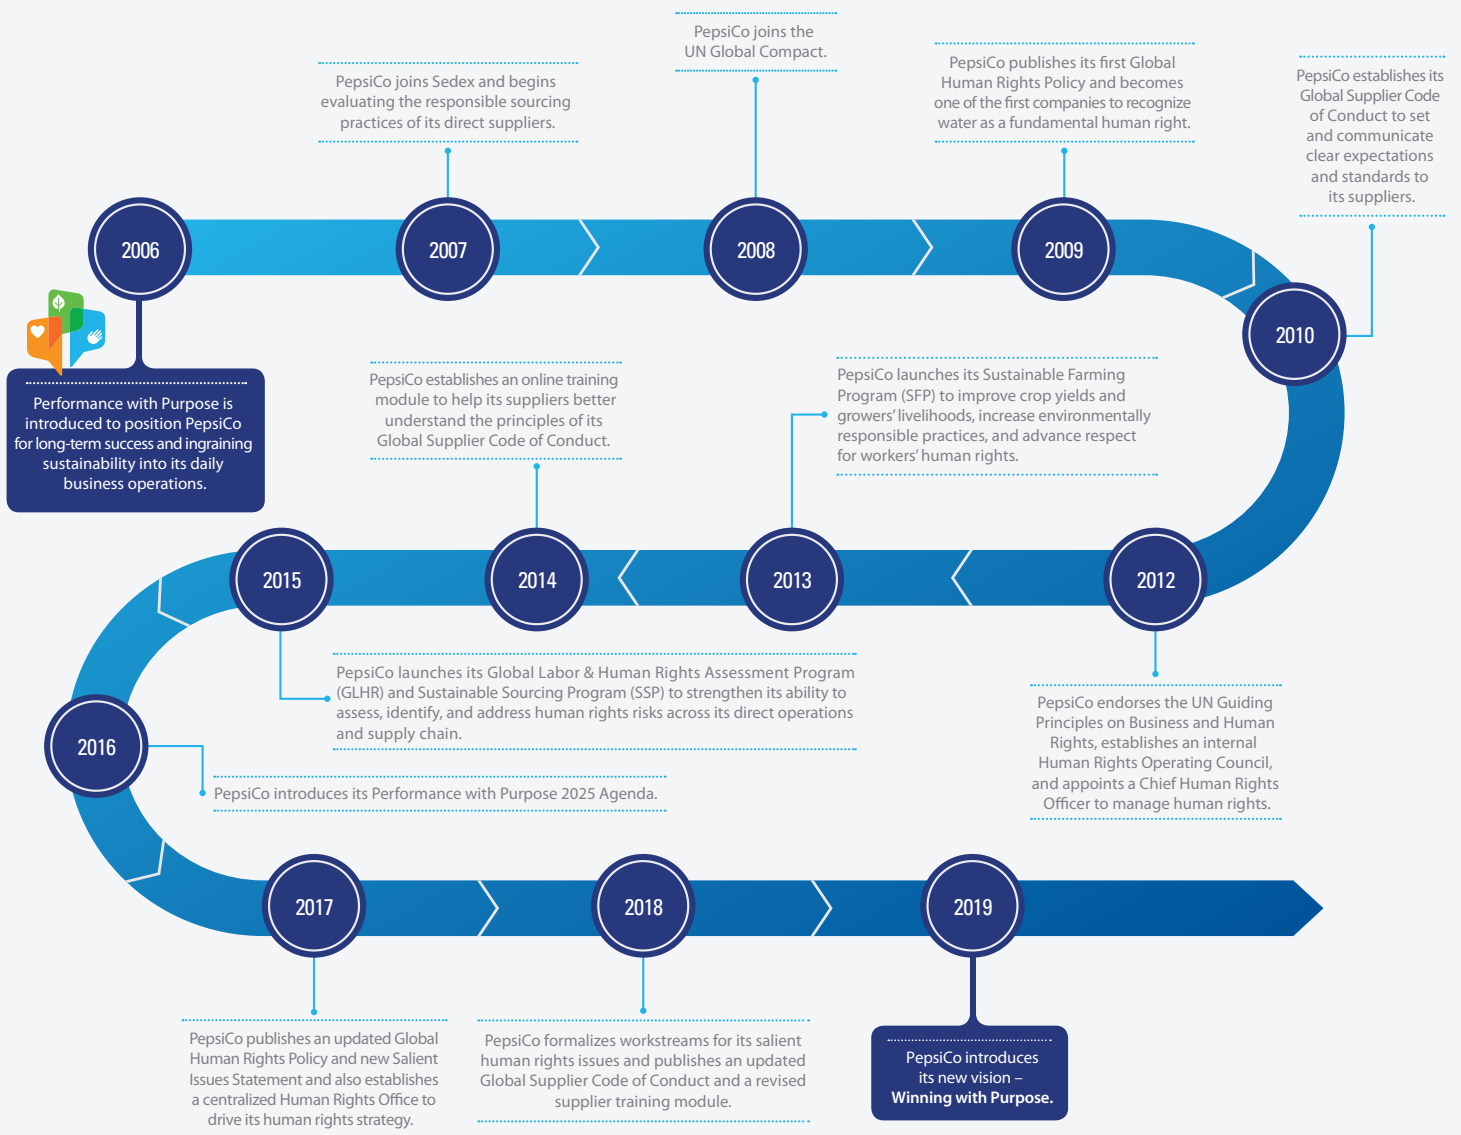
PepsiCo joins the UN Global Compact.

PepsiCo joins Sedex and begins evaluating the responsible sourcing practices of its direct suppliers.

PepsiCo publishes its first Global Human Rights Policy and becomes one of the first companies to recognize water as a fundamental human right.

PepsiCo establishes its Global Supplier Code of Conduct to set and communicate clear expectations and standards to its suppliers.

2006

2007

2008

2009

2010

Performance with Purpose is introduced to position PepsiCo for long-term success and ingraining sustainability into its daily business operations.

PepsiCo establishes an online training module to help its suppliers better understand the principles of its Global Supplier Code of Conduct.

PepsiCo launches its Sustainable Farming Program (SFP) to improve crop yields and growers' livelihoods, increase environmentally responsible practices, and advance respect for workers' human rights.

2015

2014

2013

2012

PepsiCo launches its Global Labor & Human Rights Assessment Program (GLHR) and Sustainable Sourcing Program (SSP) to strengthen its ability to assess, identify, and address human rights risks across its direct operations and supply chain.

PepsiCo endorses the UN Guiding Principles on Business and Human Rights, establishes an internal Human Rights Operating Council, and appoints a Chief Human Rights Officer to manage human rights.

2016

PepsiCo introduces its Performance with Purpose 2025 Agenda.

2017

2018

2019

PepsiCo publishes an updated Global Human Rights Policy and new Salient Issues Statement and also establishes a centralized Human Rights Office to drive its human rights strategy.

PepsiCo formalizes workstreams for its salient human rights issues and publishes an updated Global Supplier Code of Conduct and a revised supplier training module.

PepsiCo introduces its new vision – **Winning with Purpose.**